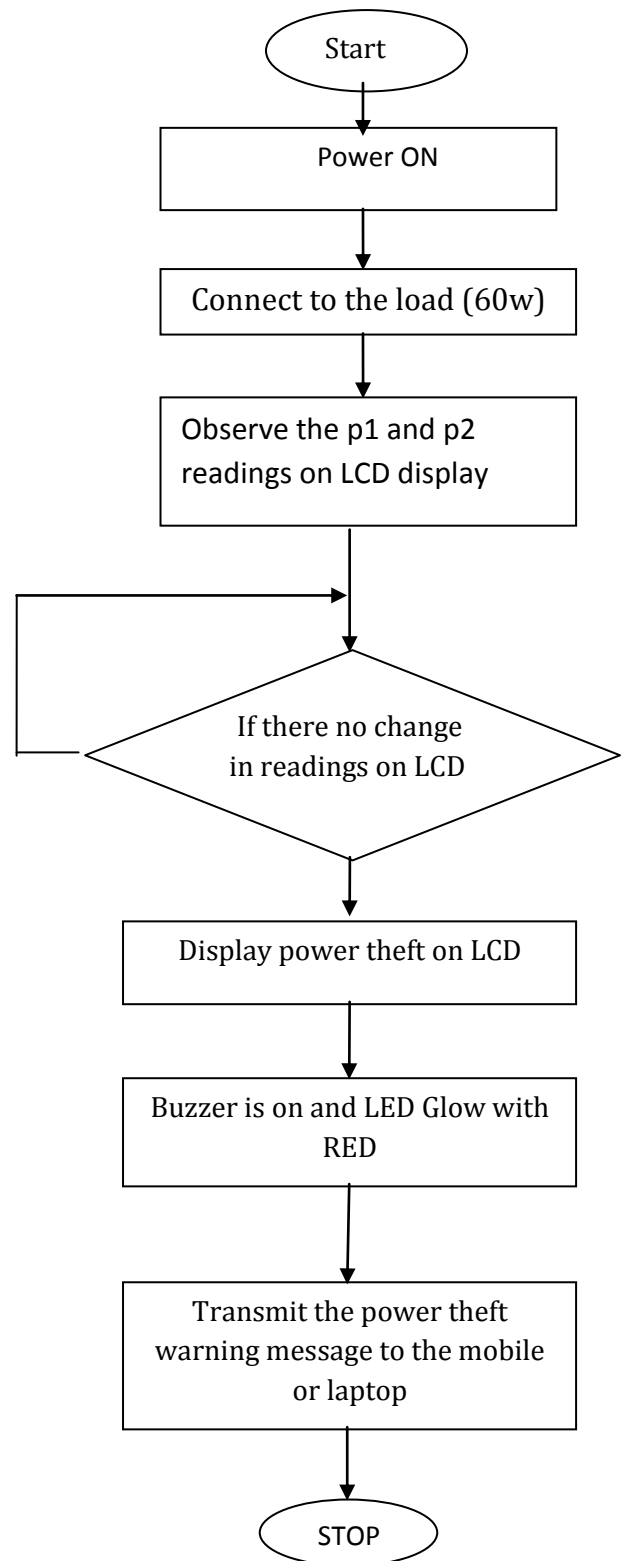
Start

Power ON

Connect to the load (60w)

Observe the p1 and p2 readings on LCD display

If there no change in readings on LCD

Display power theft on LCD

Buzzer is on and LED Glow with RED

Transmit the power theft warning message to the mobile or laptop

STOP